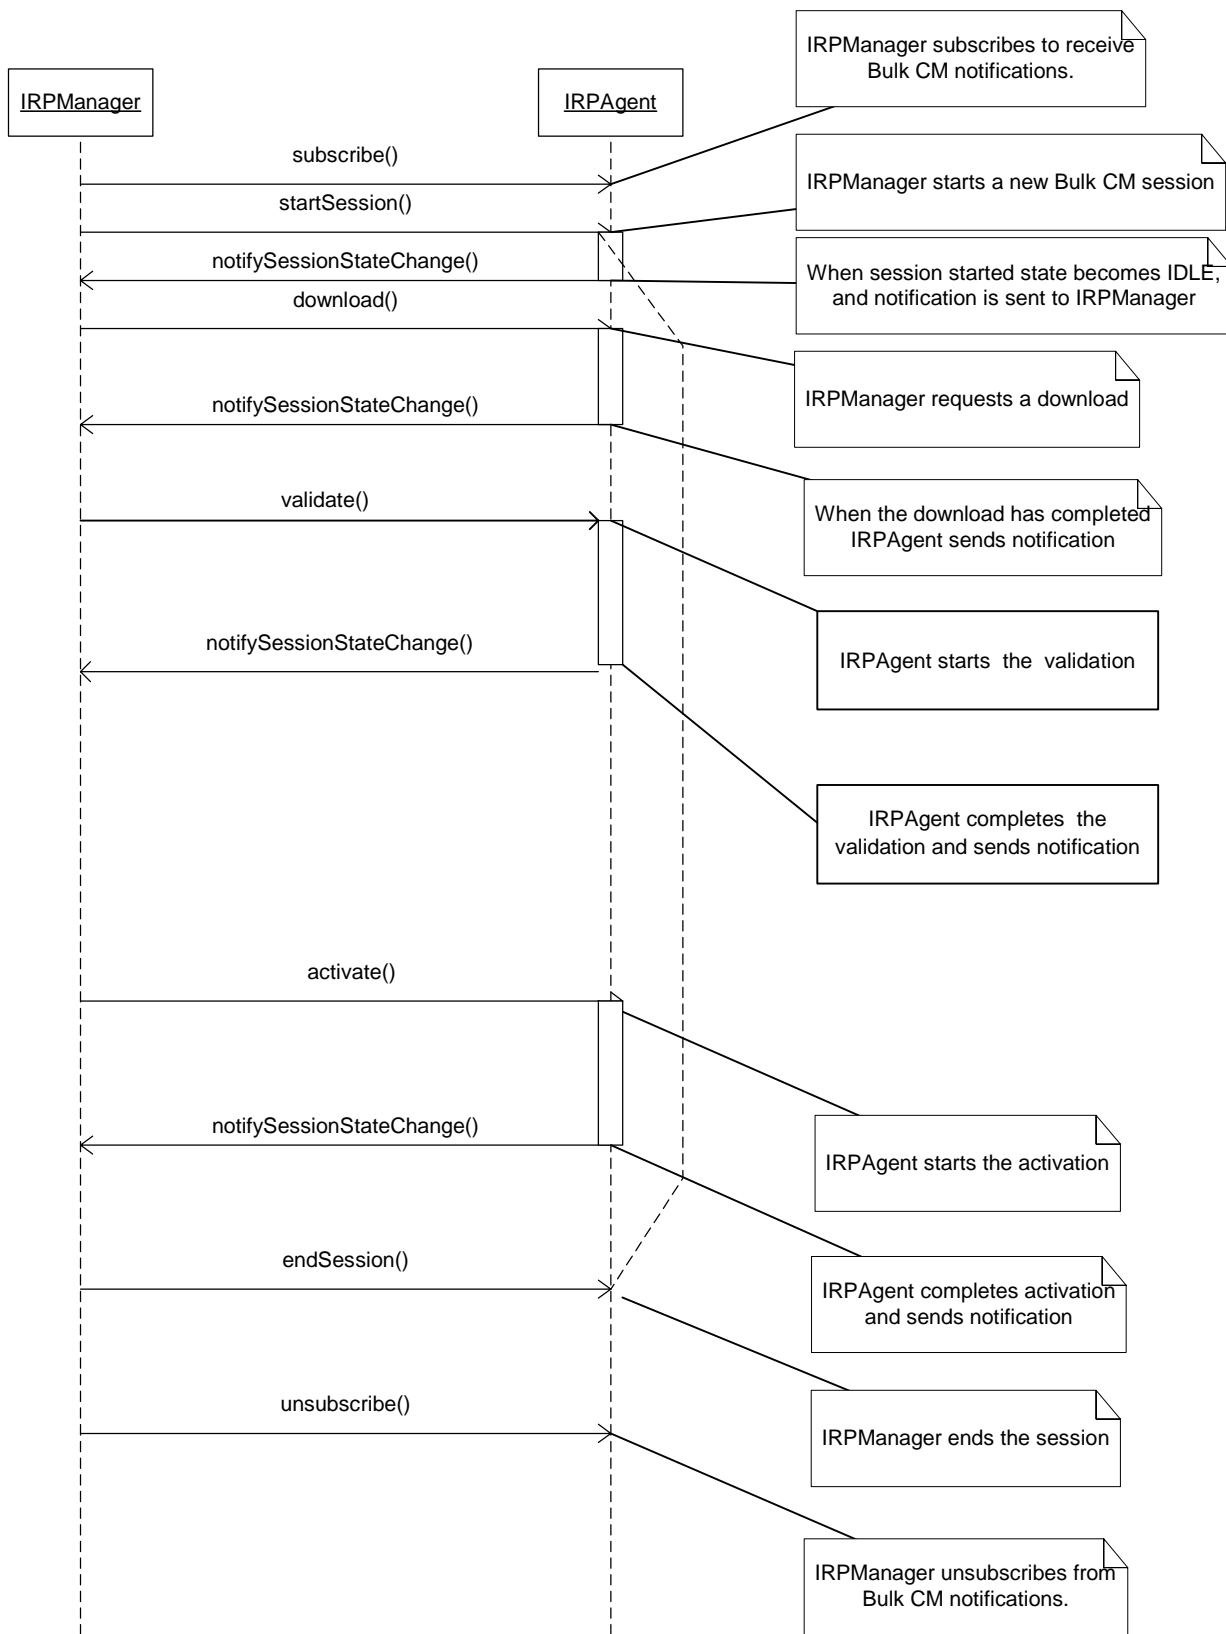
IRPManager

IRPAgent

IRPManager subscribes to receive Bulk CM notifications.

subscribe()

IRPManager starts a new Bulk CM session

startSession()

notifySessionStateChange()

When session started state becomes IDLE, and notification is sent to IRPManager

download()

IRPManager requests a download

notifySessionStateChange()

When the download has completed IRPAgent sends notification

validate()

IRPAgent starts the validation

notifySessionStateChange()

IRPAgent completes the validation and sends notification

activate()

notifySessionStateChange()

IRPAgent starts the activation

endSession()

IRPAgent completes activation and sends notification

IRPManager ends the session

unsubscribe()

IRPManager unsubscribes from Bulk CM notifications.